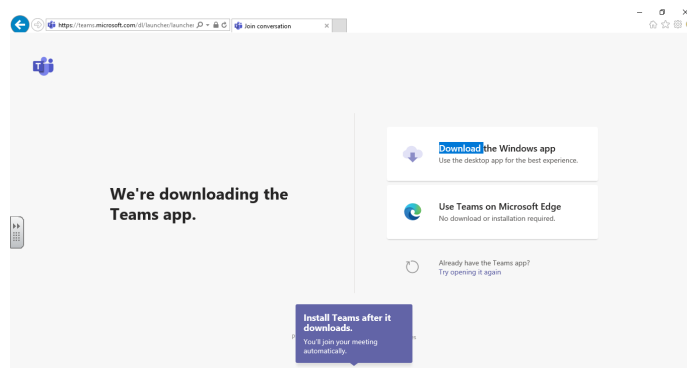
https://teams.microsoft.com/dl/launcher/launcher

Join conversation

We're downloading the Teams app.

Download the Windows app
Use the desktop app for the best experience.

Use Teams on Microsoft Edge
No download or installation required.

Already have the Teams app?
Try opening it again

Install Teams after it downloads.
You'll join your meeting automatically.